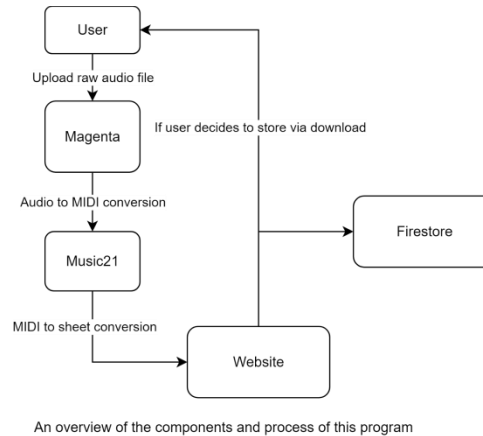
User

Upload raw audio file

Magenta

If user decides to store via download

Audio to MIDI conversion

Firestore

Music21

MIDI to sheet conversion

Website

An overview of the components and process of this program